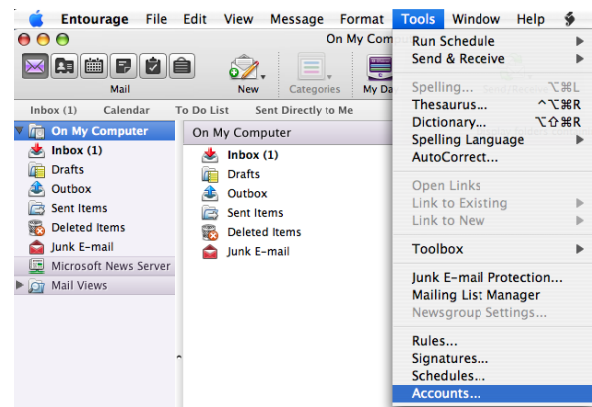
Entourage File Edit View Message Format Tools Window Help

On My Compu

Mail

New

Categories

My Da

Inbox (1) Calendar To Do List Sent Directly to Me

On My Computer
Inbox (1)
Drafts
Outbox
Sent Items
Deleted Items
Junk E-mail
Microsoft News Server
Mail Views

On My Computer
Inbox (1)
Drafts
Outbox
Sent Items
Deleted Items
Junk E-mail

Run Schedule
Send & Receive

Spelling... ⌥⌘L
Thesaurus... ^⌥⌘R
Dictionary... ⌥⇧⌘R
Spelling Language
AutoCorrect...

Open Links
Link to Existing
Link to New

Toolbox

Junk E-mail Protection...
Mailing List Manager
Newsgroup Settings...

Rules...
Signatures...
Schedules...
Accounts...